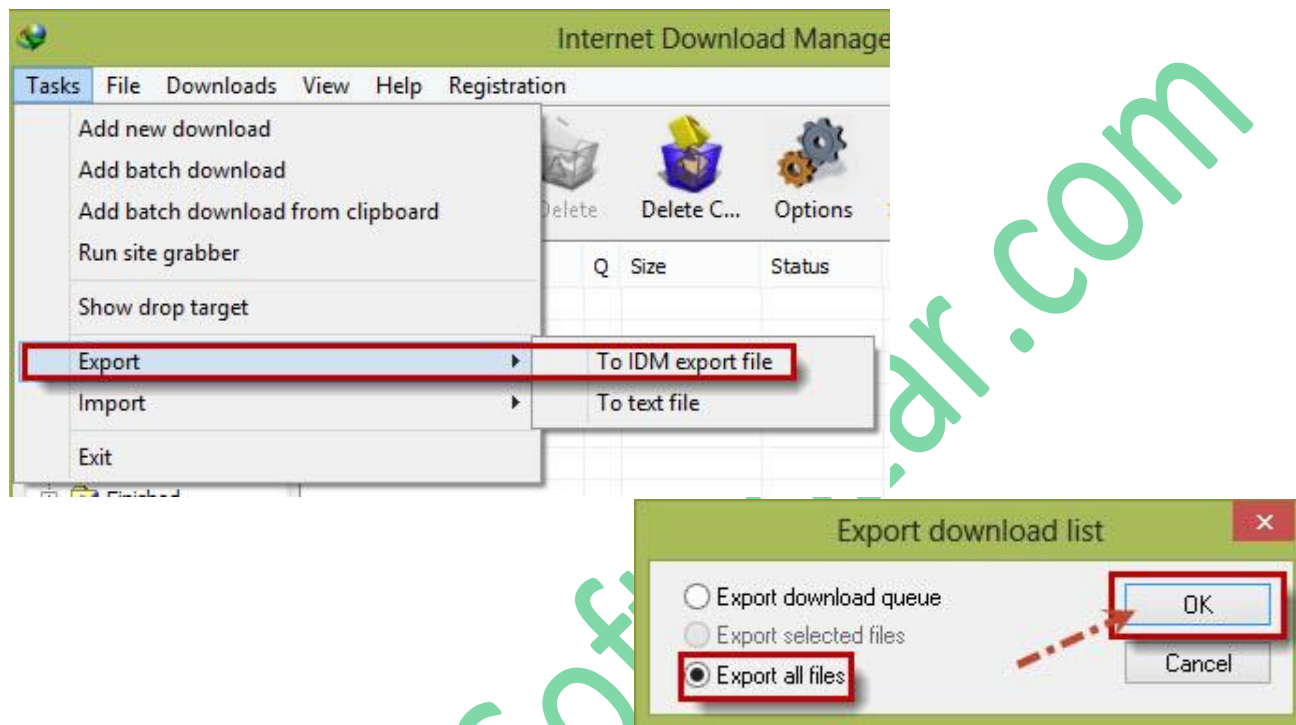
Internet Download Manage

Tasks File Downloads View Help Registration

Add new download
Add batch download
Add batch download from clipboard
Run site grabber
Show drop target
Export
Import
Exit

To IDM export file
To text file

Delete Delete C... Options

Q Size Status

Finished

Export download list

Export download queue
Export selected files
Export all files

OK
Cancel

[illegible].com